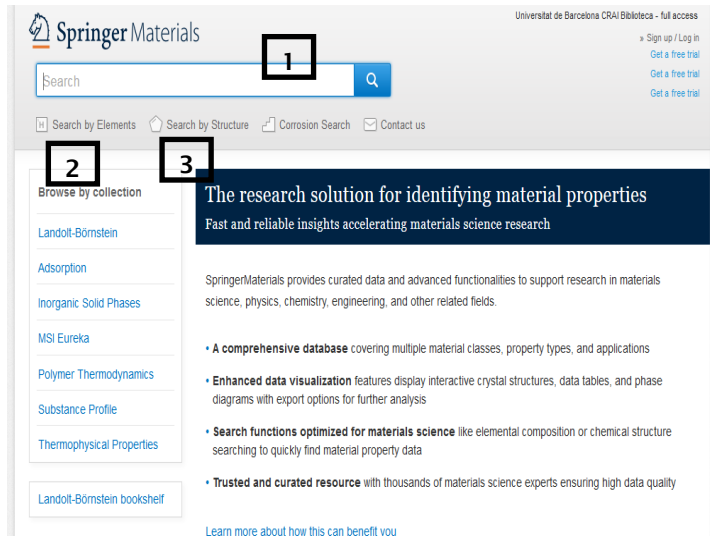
Springer Materials

Universitat de Barcelona CRAI Biblioteca - full access

» Sign up / Log in
Get a free trial
Get a free trial
Get a free trial

Search

1

Search by Elements Search by Structure Corrosion Search Contact us

2 3

Browse by collection

Landolt-Börnstein

Adsorption

Inorganic Solid Phases

MSI Eureka

Polymer Thermodynamics

Substance Profile

Thermophysical Properties

Landolt-Börnstein bookshelf

The research solution for identifying material properties

Fast and reliable insights accelerating materials science research

SpringerMaterials provides curated data and advanced functionalities to support research in materials science, physics, chemistry, engineering, and other related fields.

• **A comprehensive database** covering multiple material classes, property types, and applications

• **Enhanced data visualization** features display interactive crystal structures, data tables, and phase diagrams with export options for further analysis

• **Search functions optimized for materials science** like elemental composition or chemical structure searching to quickly find material property data

• **Trusted and curated resource** with thousands of materials science experts ensuring high data quality

Learn more about how this can benefit you